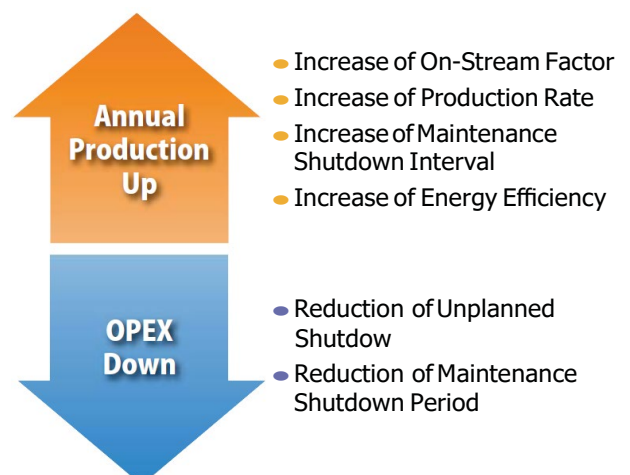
Annual Production Up

Increase of On-Stream Factor
Increase of Production Rate
Increase of Maintenance Shutdown Interval
Increase of Energy Efficiency

OPEX Down

Reduction of Unplanned Shutdow
Reduction of Maintenance Shutdown Period